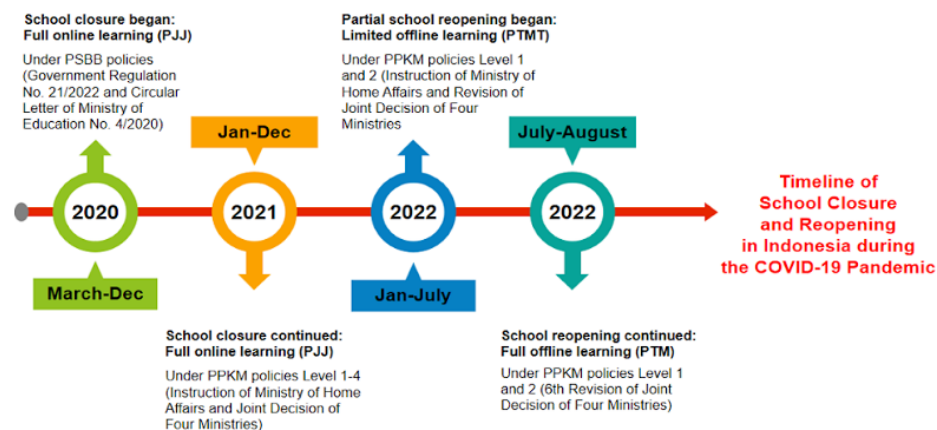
School closure began:
Full online learning (PJJ)

Under PSBB policies (Government Regulation No. 21/2022 and Circular Letter of Ministry of Education No. 4/2020)

Jan-Dec

Partial school reopening began:
Limited offline learning (PTMT)

Under PPKM policies Level 1 and 2 (Instruction of Ministry of Home Affairs and Revision of Joint Decision of Four Ministries

July-August

2020

2021

2022

2022

Timeline of School Closure and Reopening in Indonesia during the COVID-19 Pandemic

March-Dec

Jan-July

School closure continued:
Full online learning (PJJ)

Under PPKM policies Level 1-4 (Instruction of Ministry of Home Affairs and Joint Decision of Four Ministries)

School reopening continued:
Full offline learning (PTM)

Under PPKM policies Level 1 and 2 (6th Revision of Joint Decision of Four Ministries)